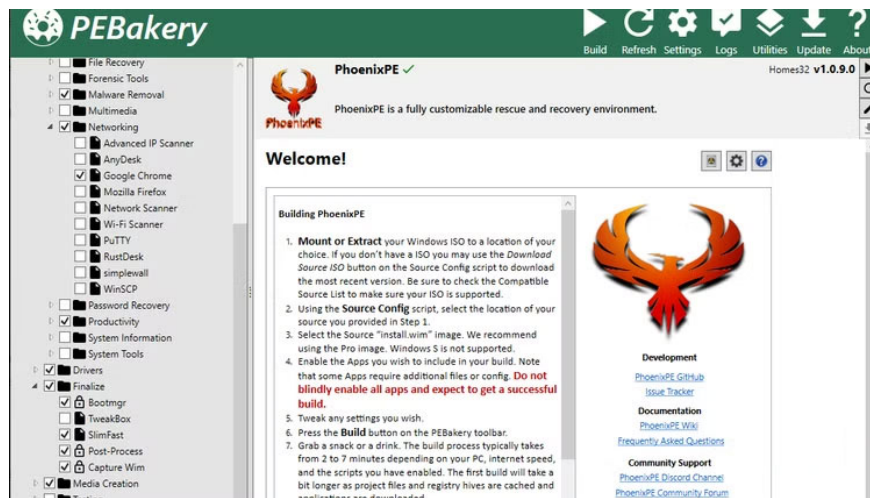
PEBakery

Build Refresh Settings Logs Utilities Update About

File Recovery
Forensic Tools
Malware Removal
Multimedia
Networking
Advanced IP Scanner
AnyDesk
Google Chrome
Mozilla Firefox
Network Scanner
Wi-Fi Scanner
PuTTY
RustDesk
simplewall
WinSCP
Password Recovery
Productivity
System Information
System Tools
Drivers
Finalize
Bootmgr
TweakBox
SlimFast
Post-Process
Capture Wim
Media Creation

PhoenixPE ✓

Homes32 v1.0.9.0

PhoenixPE

PhoenixPE is a fully customizable rescue and recovery environment.

Welcome!

Building PhoenixPE

1. Mount or Extract your Windows ISO to a location of your choice. If you don't have a ISO you may use the *Download Source ISO* button on the Source Config script to download the most recent version. Be sure to check the Compatible Source List to make sure your ISO is supported.
2. Using the **Source Config** script, select the location of your source you provided in Step 1.
3. Select the Source "install.wim" image. We recommend using the Pro image. Windows S is not supported.
4. Enable the Apps you wish to include in your build. Note that some Apps require additional files or config. **Do not blindly enable all apps and expect to get a successful build.**
5. Tweak any settings you wish.
6. Press the **Build** button on the PEBakery toolbar.
7. Grab a snack or a drink. The build process typically takes from 2 to 7 minutes depending on your PC, internet speed, and the scripts you have enabled. The first build will take a bit longer as project files and registry hives are cached and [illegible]

Development
PhoenixPE GitHub
Issue Tracker
Documentation
PhoenixPE Wiki
Frequently Asked Questions
Community Support
PhoenixPE Discord Channel
PhoenixPE Community Forum